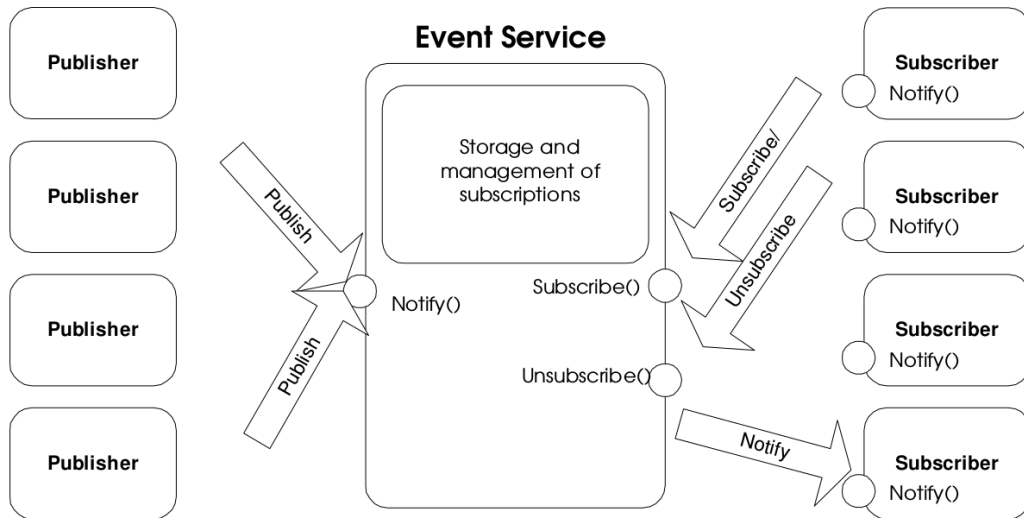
Publisher

Publisher

Publisher

Publisher

Event Service

Storage and management of subscriptions

Publish

Publish

Notify()

Subscribe()

Unsubscribe()

Subscribe/

Unsubscribe

Notify

Subscriber
Notify()

Subscriber
Notify()

Subscriber
Notify()

Subscriber
Notify()